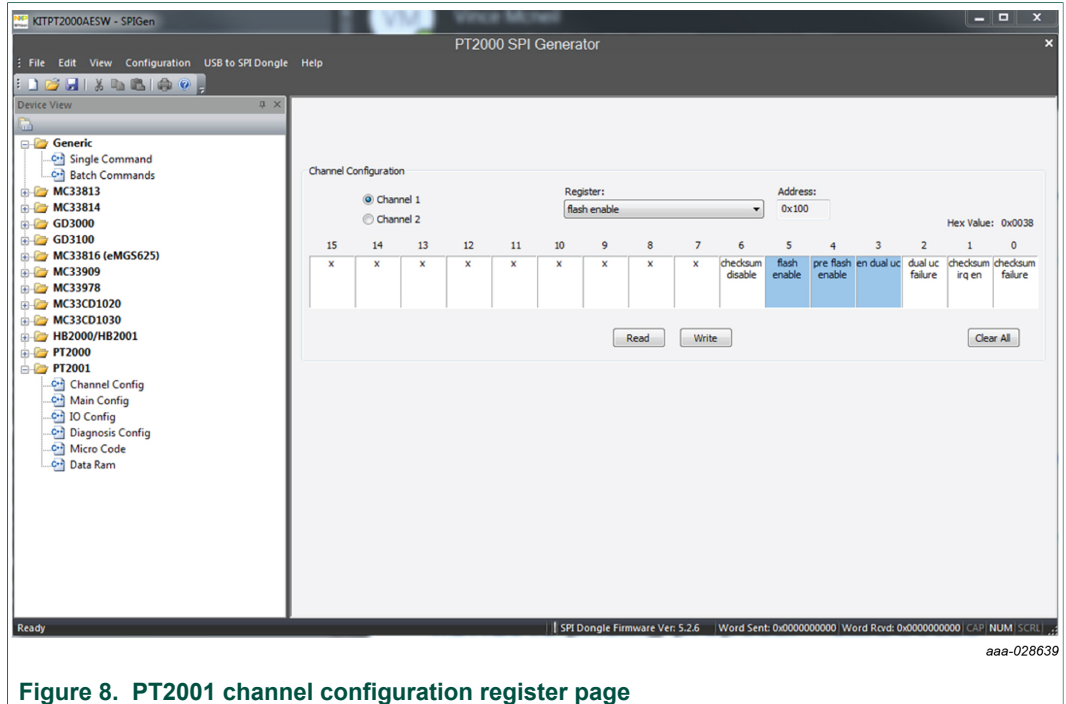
KITPT2000AESW - SPIGen

Vince McNeil

PT2000 SPI Generator

File Edit View Configuration USB to SPI Dongle Help

Device View

Generic
Single Command
Batch Commands
MC33813
MC33814
GD3000
GD3100
MC33816 (eMGS625)
MC33909
MC33978
MC33CD1020
MC33CD1030
HB2000/HB2001
PT2000
PT2001
Channel Config
Main Config
IO Config
Diagnosis Config
Micro Code
Data Ram

Channel Configuration

Channel 1
Channel 2

Register:
flash enable

Address:
0x100

Hex Value: 0x0038

| 15 | 14 | 13 | 12 | 11 | 10 | 9 | 8 | 7 | 6 | 5 | 4 | 3 | 2 | 1 | 0 |
|---|---|---|---|---|---|---|---|---|---|---|---|---|---|---|---|
| x | x | x | x | x | x | x | x | x | checksum disable | flash enable | pre flash enable | en dual uc | dual uc failure | checksum irq en | checksum failure |

Read Write Clear All

Ready

SPI Dongle Firmware Ver: 5.2.6 Word Sent: 0x0000000000 Word Rcvd: 0x0000000000 CAP NUM SCRL

aaa-028639

Figure 8. PT2001 channel configuration register page